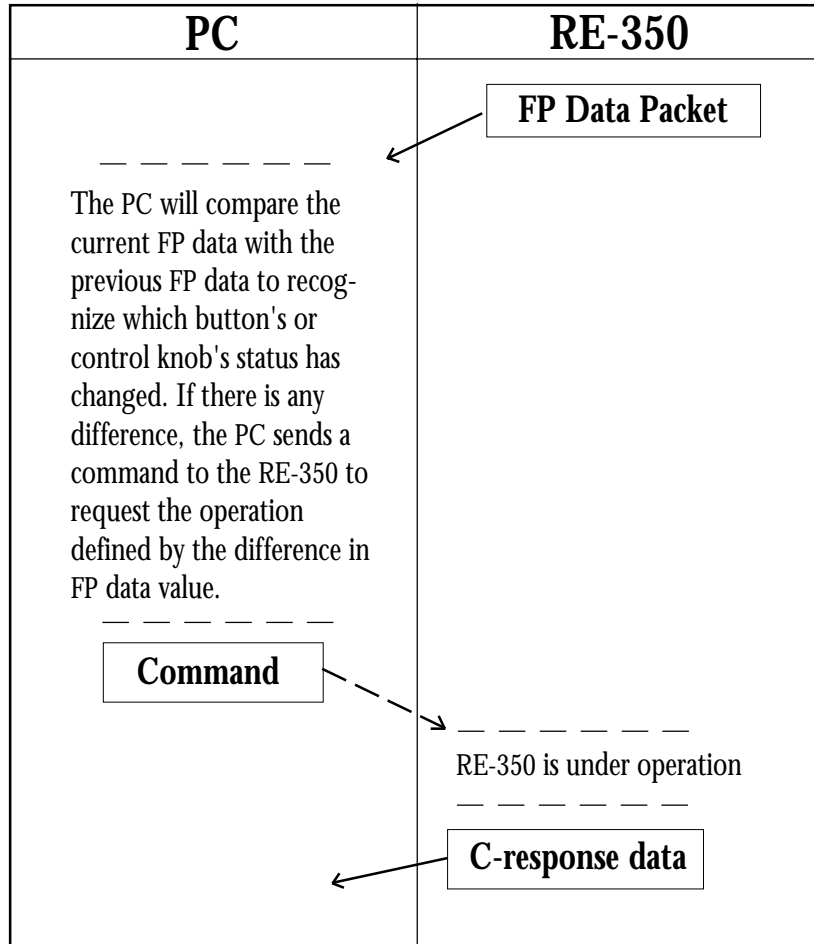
| PC | RE-350 |
|---|---|

FP Data Packet

The PC will compare the current FP data with the previous FP data to recognize which button's or control knob's status has changed. If there is any difference, the PC sends a command to the RE-350 to request the operation defined by the difference in FP data value.

Command

RE-350 is under operation

C-response data